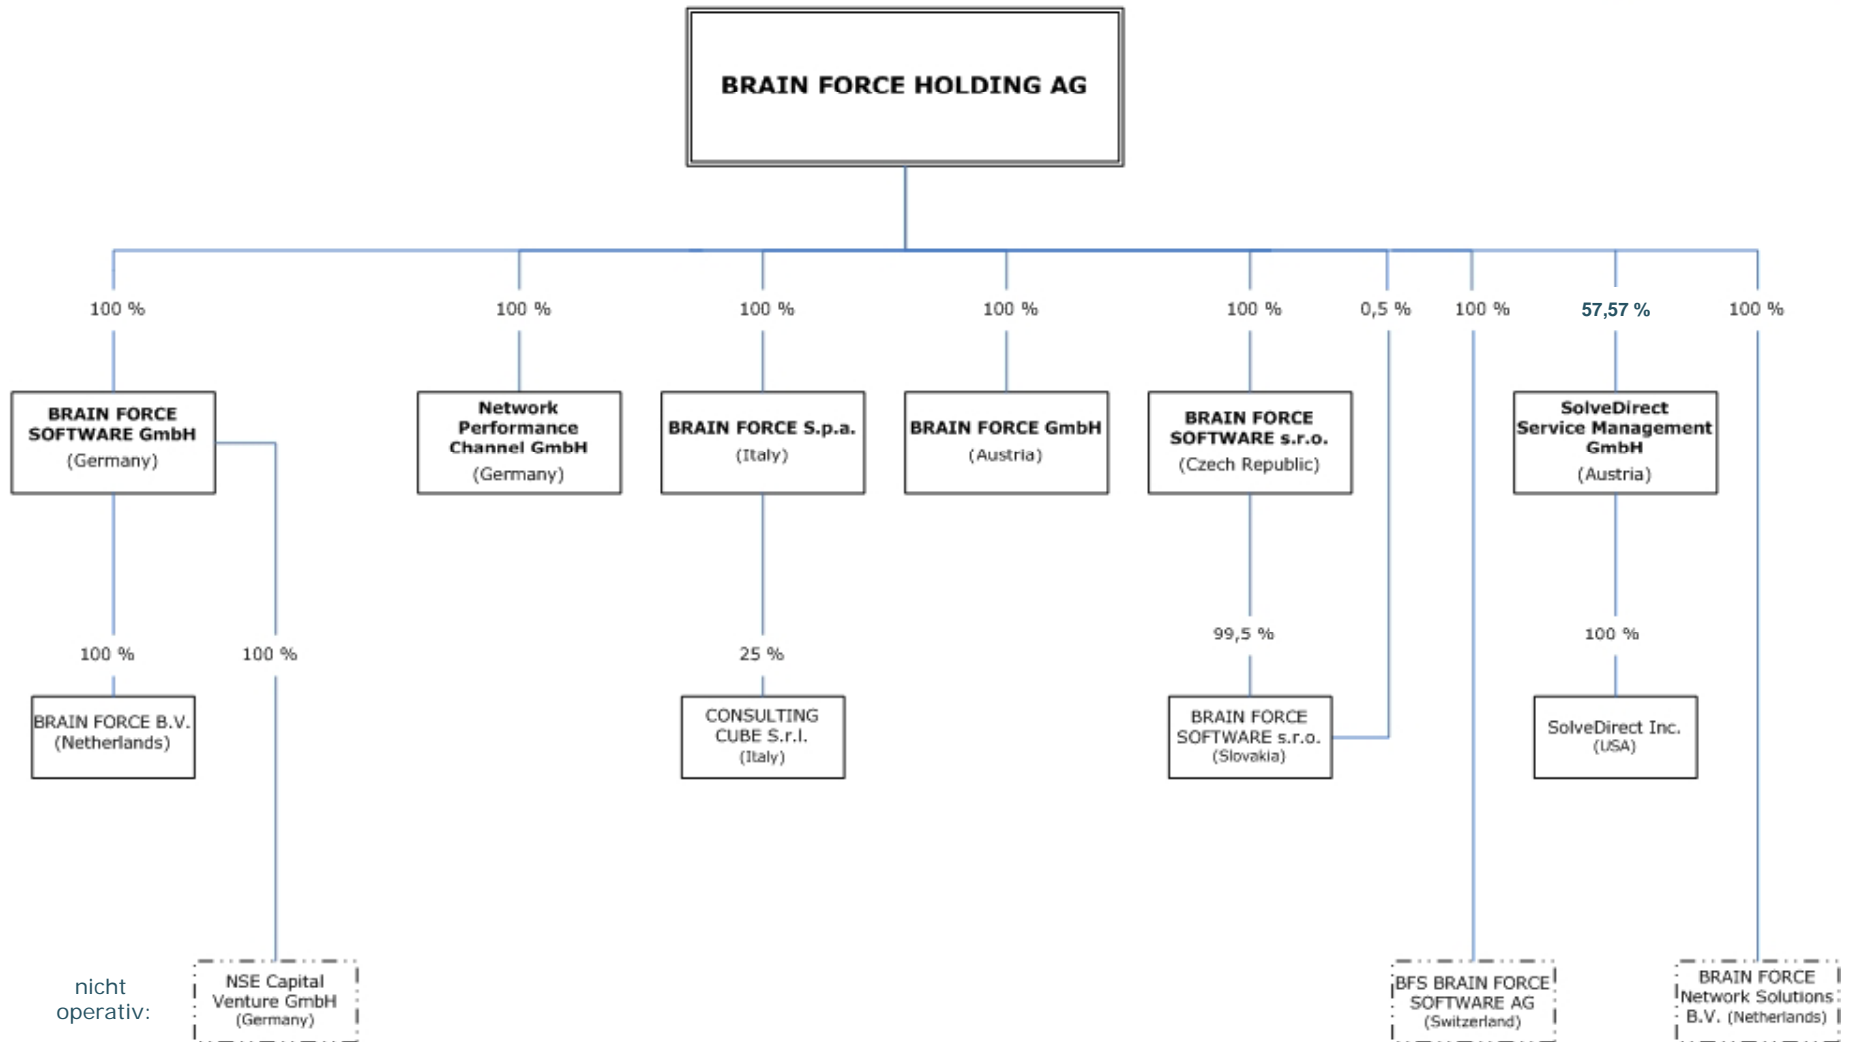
BRAIN FORCE HOLDING AG

100 %

BRAIN FORCE SOFTWARE GmbH (Germany)

100 %

BRAIN FORCE B.V. (Netherlands)

100 %

nicht operativ:

NSE Capital Venture GmbH (Germany)

100 %

Network Performance Channel GmbH (Germany)

100 %

BRAIN FORCE S.p.a. (Italy)

25 %

CONSULTING CUBE S.r.l. (Italy)

100 %

BRAIN FORCE GmbH (Austria)

100 %

BRAIN FORCE SOFTWARE s.r.o. (Czech Republic)

99,5 %

BRAIN FORCE SOFTWARE s.r.o. (Slovakia)

0,5 %

100 %

BFS BRAIN FORCE SOFTWARE AG (Switzerland)

57,57 %

SolveDirect Service Management GmbH (Austria)

100 %

SolveDirect Inc. (USA)

100 %

BRAIN FORCE Network Solutions B.V. (Netherlands)